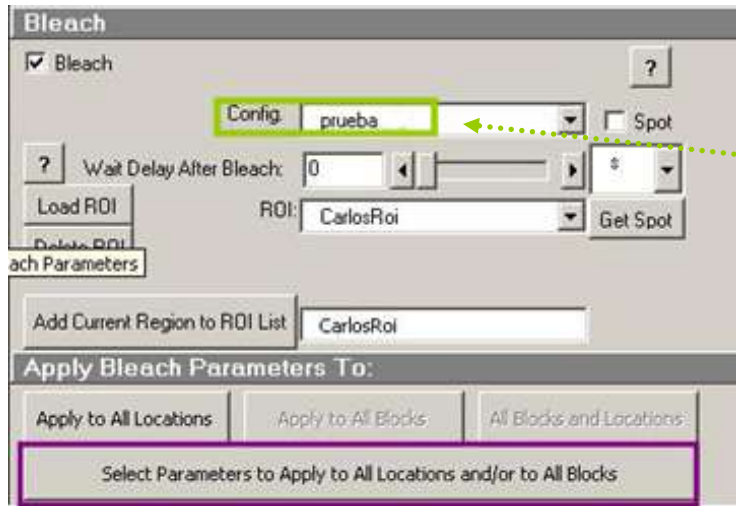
Bleach

Bleach

?

Config: prueba

Spot

?

Wait Delay After Bleach: 0

s

Load ROI

ROI: CarlosRoi

Get Spot

Delete ROI

ach Parameters

Add Current Region to ROI List

CarlosRoi

Apply Bleach Parameters To:

Apply to All Locations

Apply to All Blocks

All Blocks and Locations

Select Parameters to Apply to All Locations and/or to All Blocks